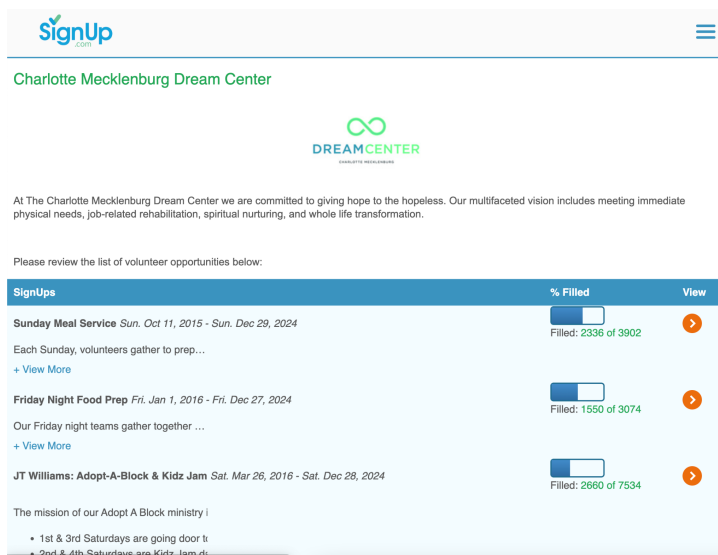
SignUp .com

Charlotte Mecklenburg Dream Center

DREAMCENTER
CHARLOTTE MECKLENBURG

At The Charlotte Mecklenburg Dream Center we are committed to giving hope to the hopeless. Our multifaceted vision includes meeting immediate physical needs, job-related rehabilitation, spiritual nurturing, and whole life transformation.

Please review the list of volunteer opportunities below:

| SignUps | % Filled | View |
|---|---|---|
| **Sunday Meal Service** *Sun. Oct 11, 2015 - Sun. Dec 29, 2024* Each Sunday, volunteers gather to prep… + View More | Filled: 2336 of 3902 | |
| **Friday Night Food Prep** *Fri. Jan 1, 2016 - Fri. Dec 27, 2024* Our Friday night teams gather together … + View More | Filled: 1550 of 3074 | |
| **JT Williams: Adopt-A-Block & Kidz Jam** *Sat. Mar 26, 2016 - Sat. Dec 28, 2024* The mission of our Adopt A Block ministry i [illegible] • 1st & 3rd Saturdays are going door t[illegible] • 2nd & 4th Saturdays are Kidz Jam d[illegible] | Filled: 2660 of 7534 | |